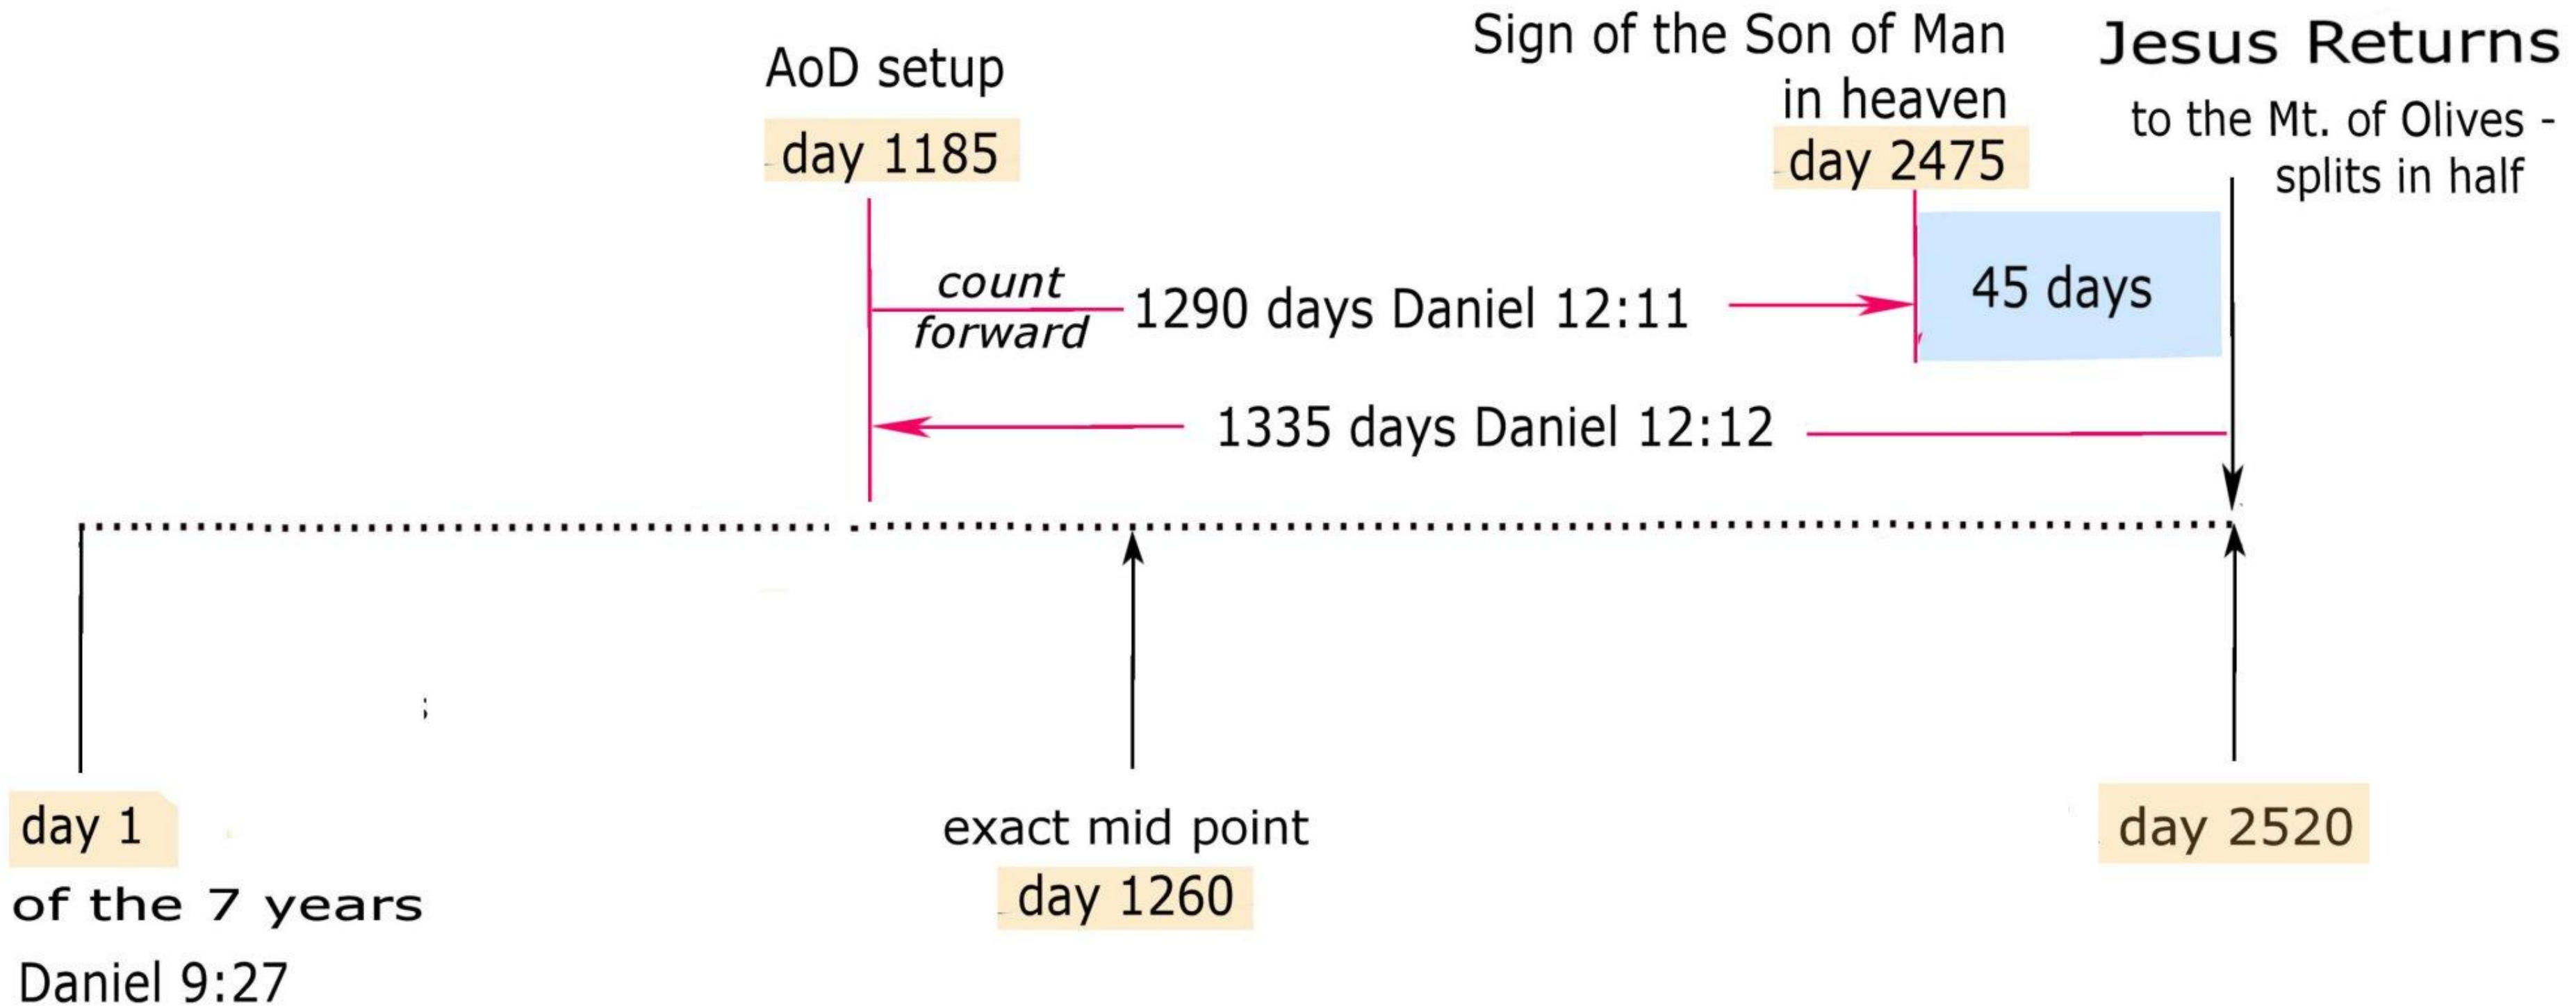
AoD setup

day 1185

Sign of the Son of Man in heaven

day 2475

Jesus Returns

to the Mt. of Olives - splits in half

count forward

1290 days Daniel 12:11

45 days

1335 days Daniel 12:12

day 1

of the 7 years

Daniel 9:27

exact mid point

day 1260

day 2520